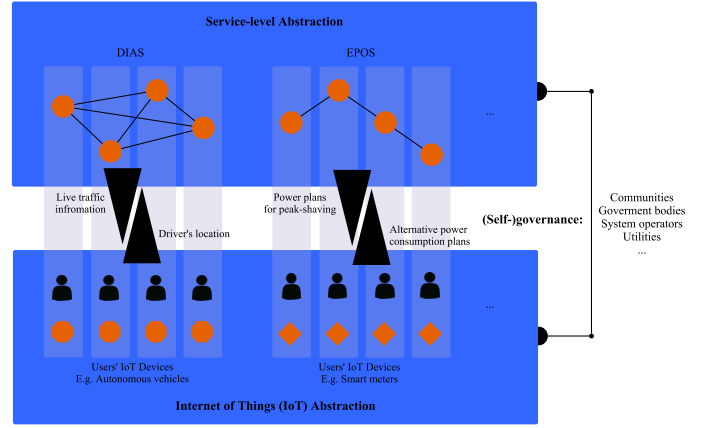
Service-level Abstraction

DIAS

EPOS

...

Live traffic infromation

Driver's location

Power plans for peak-shaving

Alternative power consumption plans

(Self-)governance:

Communities
Goverment bodies
System operators
Utilities
...

...

Users' IoT Devices
E.g. Autonomous vehicles

Users' IoT Devices
E.g. Smart meters

Internet of Things (IoT) Abstraction